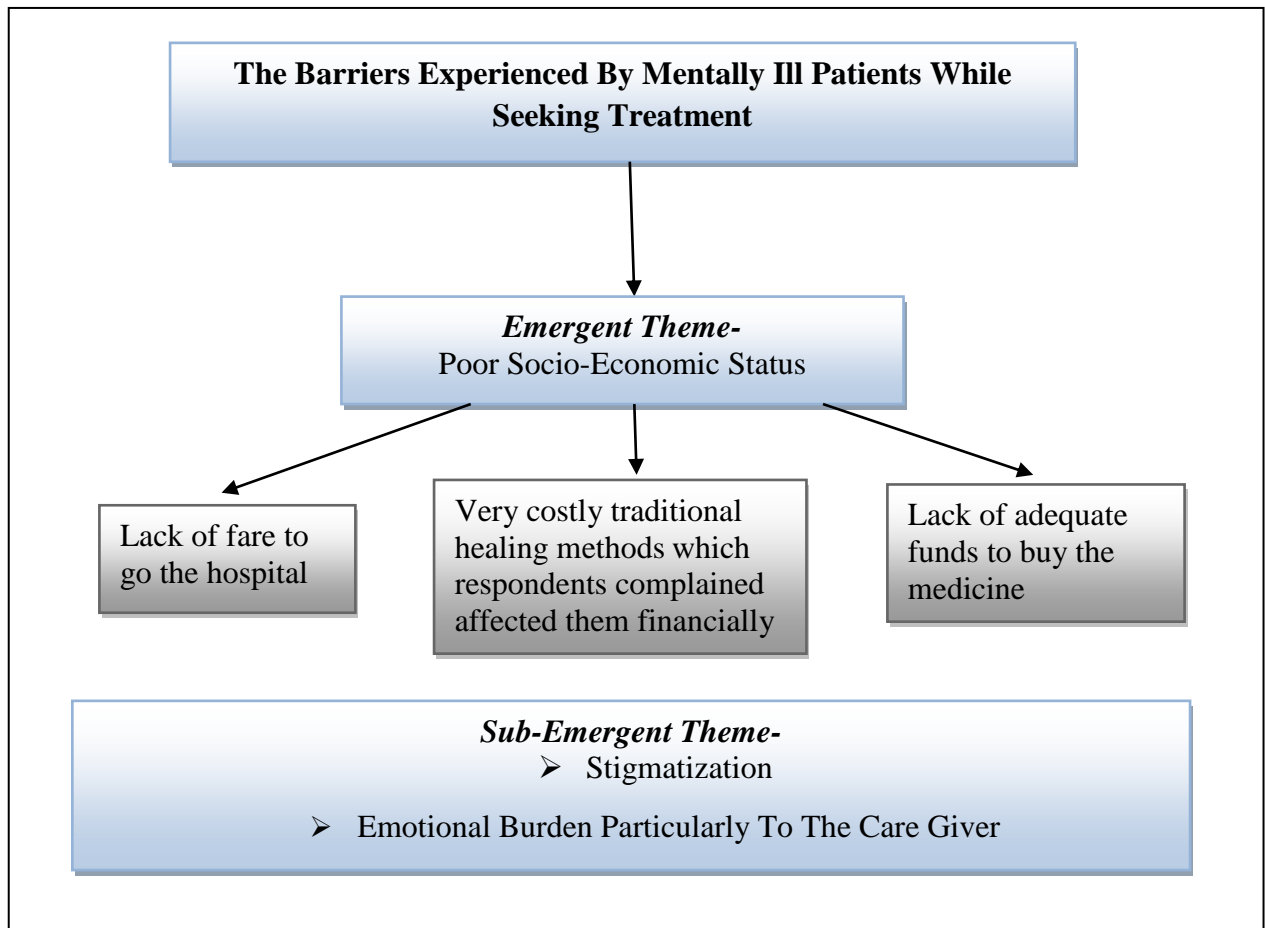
**The Barriers Experienced By Mentally Ill Patients While Seeking Treatment**

***Emergent Theme-***
Poor Socio-Economic Status

Lack of fare to go the hospital

Very costly traditional healing methods which respondents complained affected them financially

Lack of adequate funds to buy the medicine

***Sub-Emergent Theme-***
➢ Stigmatization
➢ Emotional Burden Particularly To The Care Giver